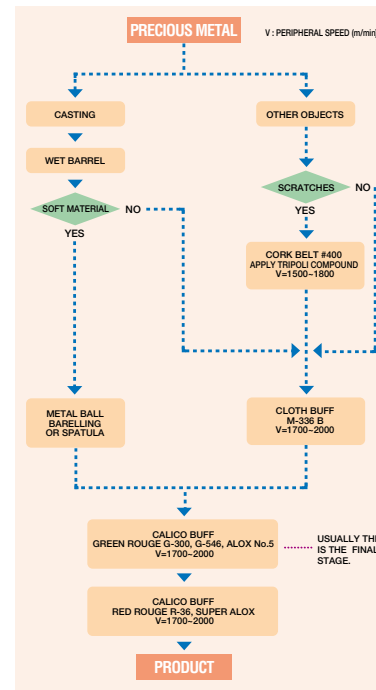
PRECIOUS METAL

V : PERIPHERAL SPEED (m/min)

CASTING

WET BARREL

SOFT MATERIAL

NO

YES

METAL BALL BARELLING OR SPATULA

OTHER OBJECTS

SCRATCHES

NO

YES

CORK BELT #400
APPLY TRIPOLI COMPOUND
V=1500~1800

CLOTH BUFF
M-336 B
V=1700~2000

CALICO BUFF
GREEN ROUGE G-300, G-546, ALOX No.5
V=1700~2000

USUALLY TH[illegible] IS THE FINA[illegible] STAGE.

CALICO BUFF
RED ROUGE R-36, SUPER ALOX
V=1700~2000

PRODUCT